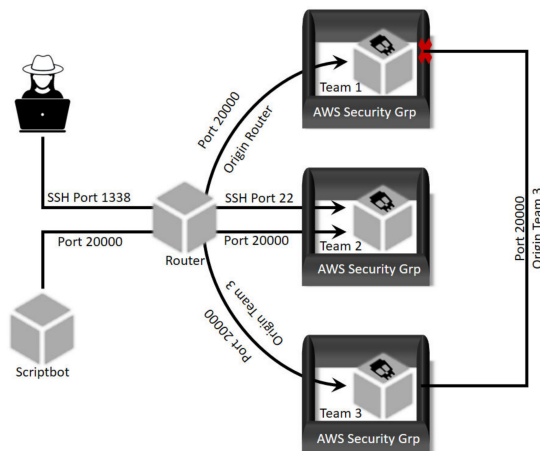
Team 1
AWS Security Grp
Port 20000
Origin Router
SSH Port 1338
SSH Port 22
Port 20000
Port 20000
Router
Team 2
AWS Security Grp
Port 20000
Origin Team 3
Port 20000
Origin Team 3
Scriptbot
Team 3
AWS Security Grp